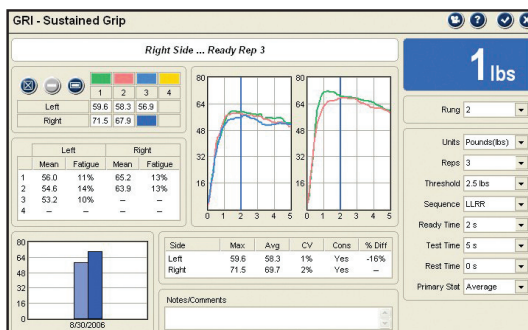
GRI - Sustained Grip

Right Side ... Ready Rep 3

1lbs

| | 1 | 2 | 3 | 4 |
|---|---|---|---|---|
| Left | 59.6 | 58.3 | 56.9 | |
| Right | 71.5 | 67.9 | | |

| | Left Mean | Left Fatigue | Right Mean | Right Fatigue |
|---|---|---|---|---|
| 1 | 56.0 | 11% | 65.2 | 13% |
| 2 | 54.6 | 14% | 63.9 | 13% |
| 3 | 53.2 | 10% | – | – |
| 4 | – | – | – | – |

80 64 48 32 16 0
0 1 2 3 4 5

80 64 48 32 16 0
0 1 2 3 4 5

80 64 48 32 16 0
8/30/2006

| Side | Max | Avg | CV | Cons | % Diff |
|---|---|---|---|---|---|
| Left | 59.6 | 58.3 | 1% | Yes | -16% |
| Right | 71.5 | 69.7 | 2% | Yes | – |

Notes/Comments

Rung 2
Units Pounds(lbs)
Reps 3
Threshold 2.5 lbs
Sequence LLRR
Ready Time 2 s
Test Time 5 s
Rest Time 0 s
Primary Stat Average